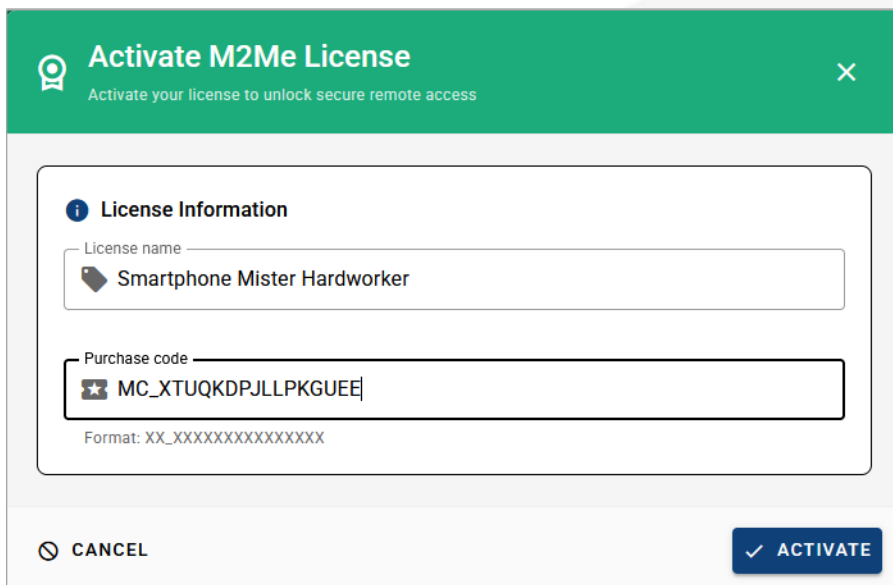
Activate M2Me License
Activate your license to unlock secure remote access

×

License Information

License name
Smartphone Mister Hardworker

Purchase code
MC_XTUQKDPJLLPKGUEE

Format: XX_XXXXXXXXXXXXXXX

CANCEL

ACTIVATE